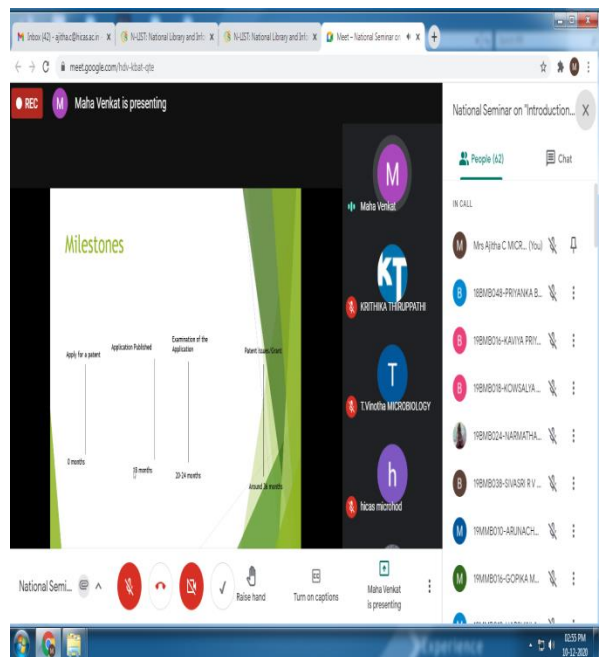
M Inbox (42) - ajitha.c@hicas.ac.in × | N-LIST: National Library and Info × | N-LIST: National Library and Info × | Meet – National Seminar on × +

meet.google.com/hdv-kbat-qte

REC M Maha Venkat is presenting

Milestones

Apply for a patent

Application Published

Examination of the Application

Patent Issues/Grant

0 months

18 months

20-24 months

Around 36 months

M
Maha Venkat

KT
KRITHIKA THIRUPPATHI

T
T.Vinotha MICROBIOLOGY

h
hicas microbiol

National Seminar on "Introduction... ×

People (62)

Chat

IN CALL

Mrs Ajitha C MICR... (You)

18BMB048-PRIYANKA B...

19BMB016-KAVIYA PRIY...

19BMB018-KOWSALYA...

19BMB024-NARMATHA...

19BMB038-SIVASRI R V...

19MMB010-ARUNACH...

19MMB016-GOPIKA M...

National Semi...

Raise hand

Turn on captions

Maha Venkat is presenting

12:55 PM
10-12-2020